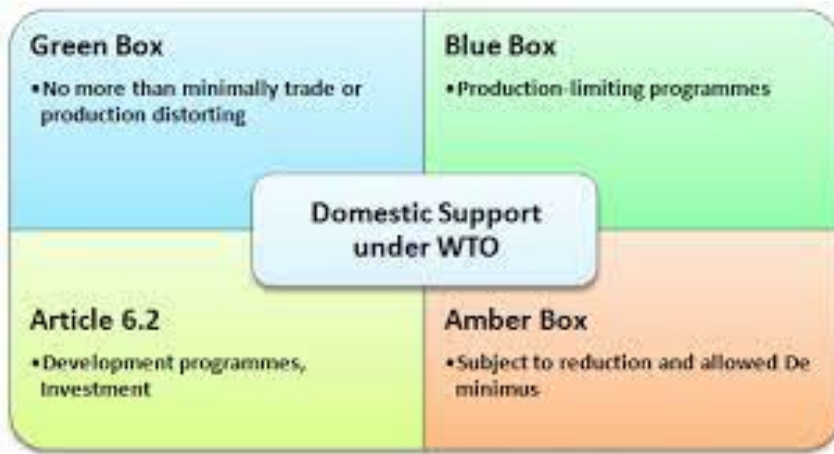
Green Box

•No more than minimally trade or production distorting

Blue Box

•Production-limiting programmes

Domestic Support under WTO

Article 6.2

•Development programmes, Investment

Amber Box

•Subject to reduction and allowed De minimus